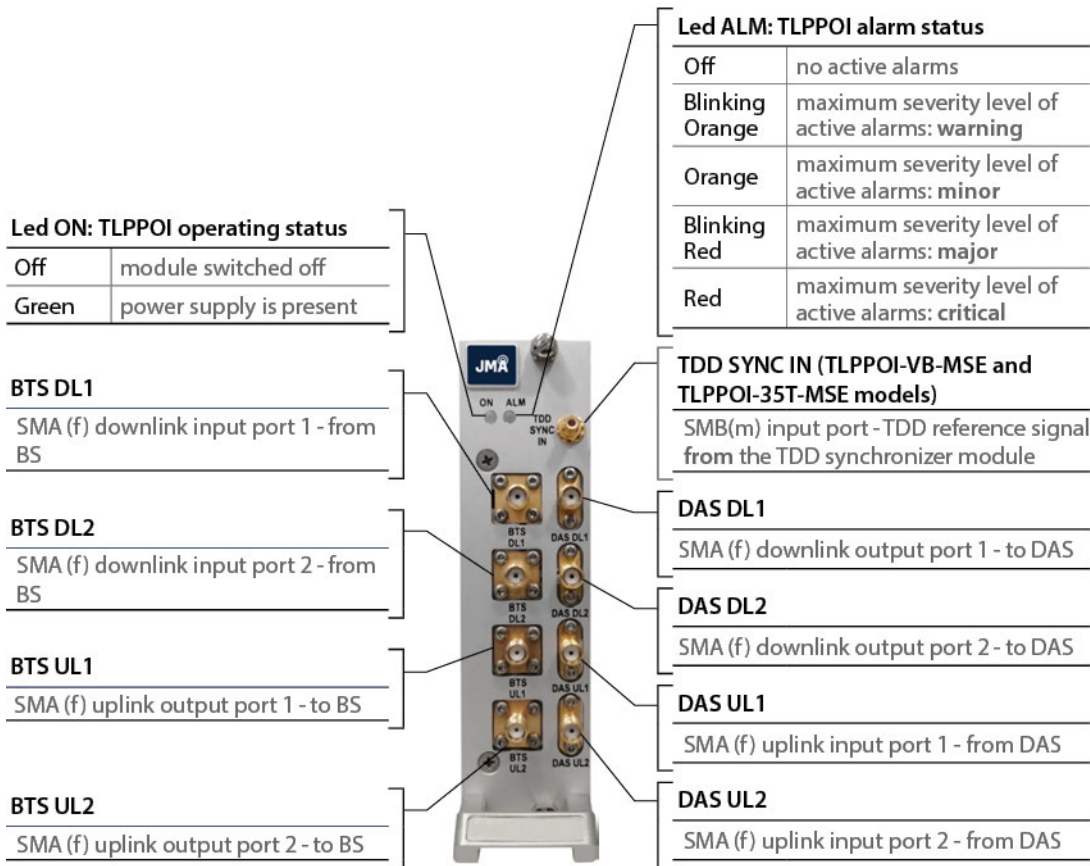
Led ALM: TLPPOI alarm status

| Off | no active alarms |
|---|---|
| Blinking Orange | maximum severity level of active alarms: **warning** |
| Orange | maximum severity level of active alarms: **minor** |
| Blinking Red | maximum severity level of active alarms: **major** |
| Red | maximum severity level of active alarms: **critical** |

Led ON: TLPPOI operating status

| Off | module switched off |
|---|---|
| Green | power supply is present |

JMA

ON ALM TDD SYNC IN

BTS DL1 BTS DL2 BTS UL1 BTS UL2 DAS DL1 DAS DL2 DAS UL1 DAS UL2

BTS DL1
SMA (f) downlink input port 1 - from BS

BTS DL2
SMA (f) downlink input port 2 - from BS

BTS UL1
SMA (f) uplink output port 1 - to BS

BTS UL2
SMA (f) uplink output port 2 - to BS

TDD SYNC IN (TLPPOI-VB-MSE and TLPPOI-35T-MSE models)
SMB(m) input port - TDD reference signal **from** the TDD synchronizer module

DAS DL1
SMA (f) downlink output port 1 - to DAS

DAS DL2
SMA (f) downlink output port 2 - to DAS

DAS UL1
SMA (f) uplink input port 1 - from DAS

DAS UL2
SMA (f) uplink input port 2 - from DAS